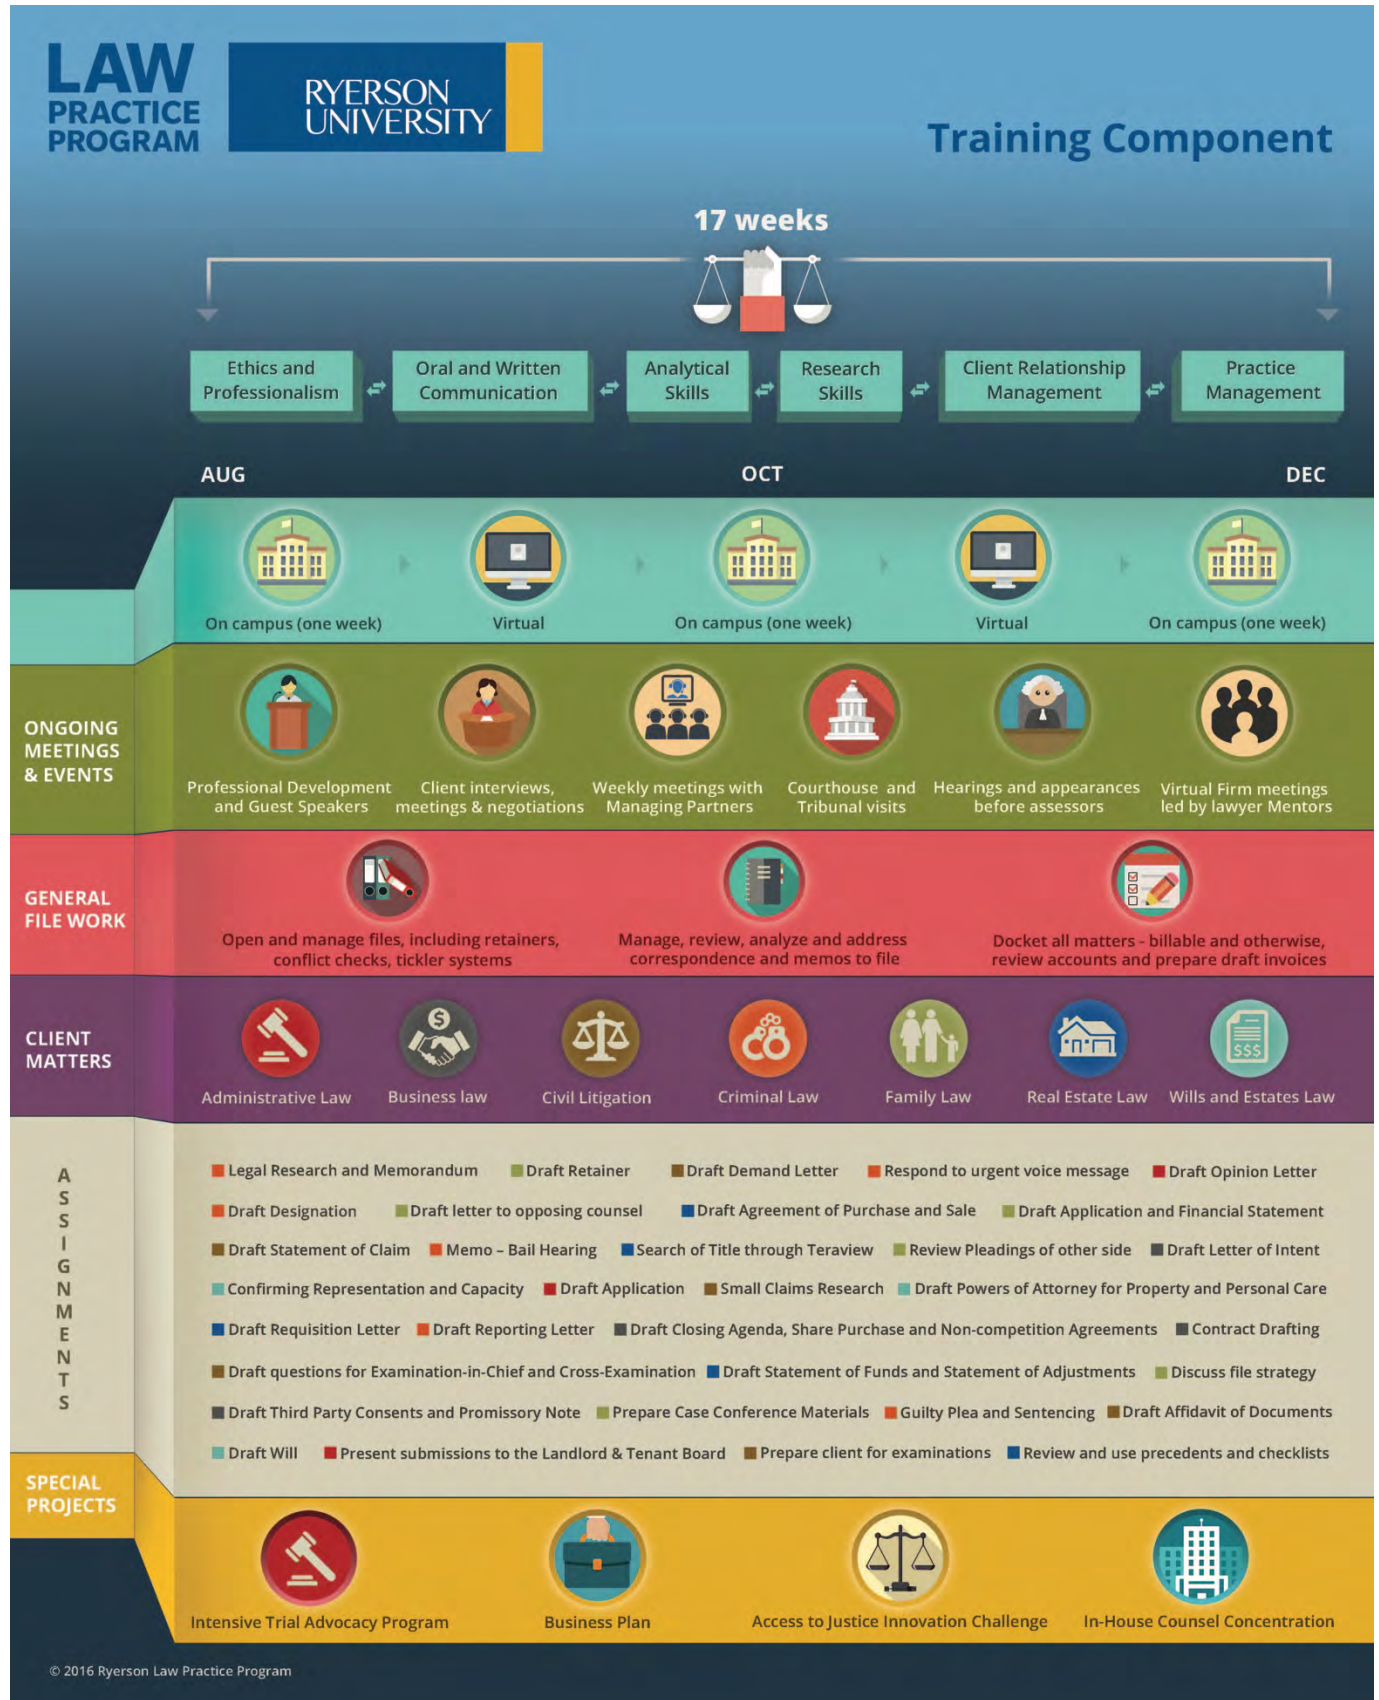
LAW PRACTICE PROGRAM

RYERSON UNIVERSITY

Training Component

17 weeks

Ethics and Professionalism
Oral and Written Communication
Analytical Skills
Research Skills
Client Relationship Management
Practice Management

AUG
OCT
DEC

On campus (one week)
Virtual
On campus (one week)
Virtual
On campus (one week)

ONGOING MEETINGS & EVENTS

Professional Development and Guest Speakers
Client interviews, meetings & negotiations
Weekly meetings with Managing Partners
Courthouse and Tribunal visits
Hearings and appearances before assessors
Virtual Firm meetings led by lawyer Mentors

GENERAL FILE WORK

Open and manage files, including retainers, conflict checks, tickler systems
Manage, review, analyze and address correspondence and memos to file
Docket all matters - billable and otherwise, review accounts and prepare draft invoices

CLIENT MATTERS

Administrative Law
Business law
Civil Litigation
Criminal Law
Family Law
Real Estate Law
Wills and Estates Law

ASSIGNMENTS

Legal Research and Memorandum
Draft Retainer
Draft Demand Letter
Respond to urgent voice message
Draft Opinion Letter
Draft Designation
Draft letter to opposing counsel
Draft Agreement of Purchase and Sale
Draft Application and Financial Statement
Draft Statement of Claim
Memo – Bail Hearing
Search of Title through Teraview
Review Pleadings of other side
Draft Letter of Intent
Confirming Representation and Capacity
Draft Application
Small Claims Research
Draft Powers of Attorney for Property and Personal Care
Draft Requisition Letter
Draft Reporting Letter
Draft Closing Agenda, Share Purchase and Non-competition Agreements
Contract Drafting
Draft questions for Examination-in-Chief and Cross-Examination
Draft Statement of Funds and Statement of Adjustments
Discuss file strategy
Draft Third Party Consents and Promissory Note
Prepare Case Conference Materials
Guilty Plea and Sentencing
Draft Affidavit of Documents
Draft Will
Present submissions to the Landlord & Tenant Board
Prepare client for examinations
Review and use precedents and checklists

SPECIAL PROJECTS

Intensive Trial Advocacy Program
Business Plan
Access to Justice Innovation Challenge
In-House Counsel Concentration

© 2016 Ryerson Law Practice Program